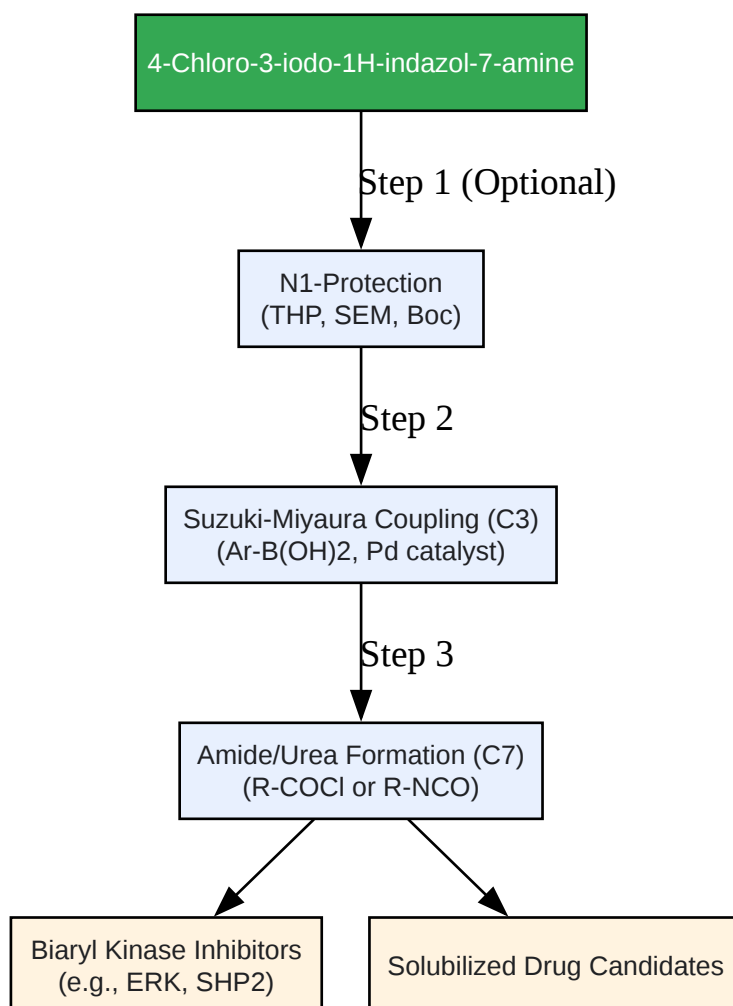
4-Chloro-3-iodo-1H-indazol-7-amine

Step 1 (Optional)

N1-Protection
(THP, SEM, Boc)

Step 2

Suzuki-Miyaura Coupling (C3)
(Ar-B(OH)2, Pd catalyst)

Step 3

Amide/Urea Formation (C7)
(R-COCl or R-NCO)

Biaryl Kinase Inhibitors
(e.g., ERK, SHP2)

Solubilized Drug Candidates